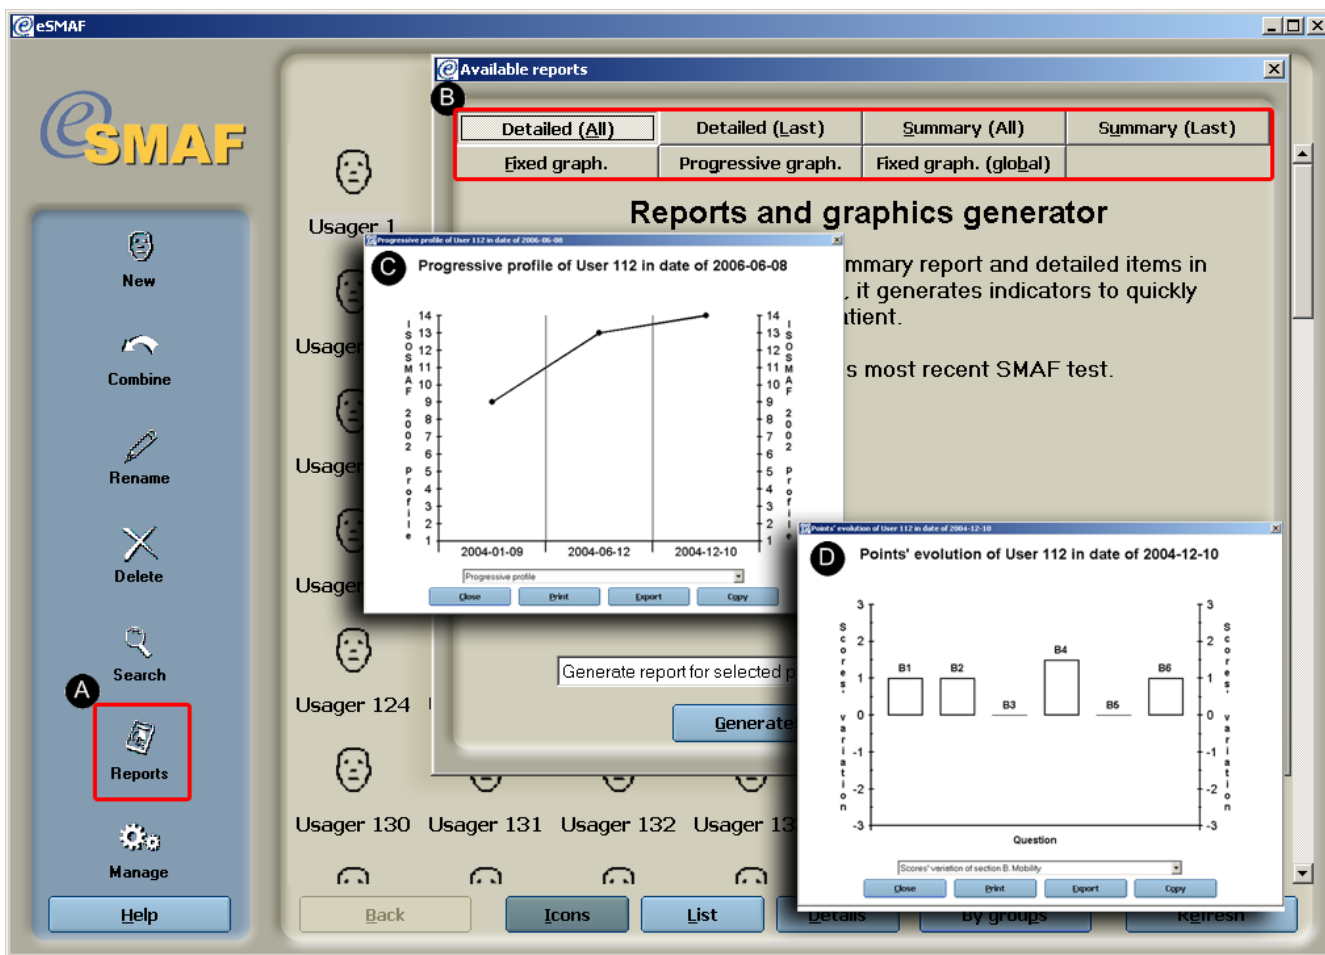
eSMAF

eSMAF

New

Combine

Rename

Delete

Search

A

Reports

Manage

Help

Usager 1

Usager

Usager

Usager

Usager 124

Usager 130 Usager 131 Usager 132 Usager 13

Back

Icons

List

Details

By groups

Refresh

Available reports

B

| Detailed (All) | Detailed (Last) | Summary (All) | Summary (Last) |
|---|---|---|---|
| Fixed graph. | Progressive graph. | Fixed graph. (global) | |

Reports and graphics generator

mmary report and detailed items in , it generates indicators to quickly tient.

s most recent SMAF test.

Generate report for selected p

Generate

Progressive profile of User 112 in date of 2006-06-08

C

Progressive profile of User 112 in date of 2006-06-08

SMAF 2002 Profile

14 13 12 11 10 9 8 7 6 5 4 3 2 1

2004-01-09 2004-06-12 2004-12-10

Progressive profile

Close Print Export Copy

Points' evolution of User 112 in date of 2004-12-10

D

Points' evolution of User 112 in date of 2004-12-10

Scores' variation

3 2 1 0 -1 -2 -3

B1 B2 B3 B4 B5 B6

Question

Scores' variation of section B. Mobility

Close Print Export Copy